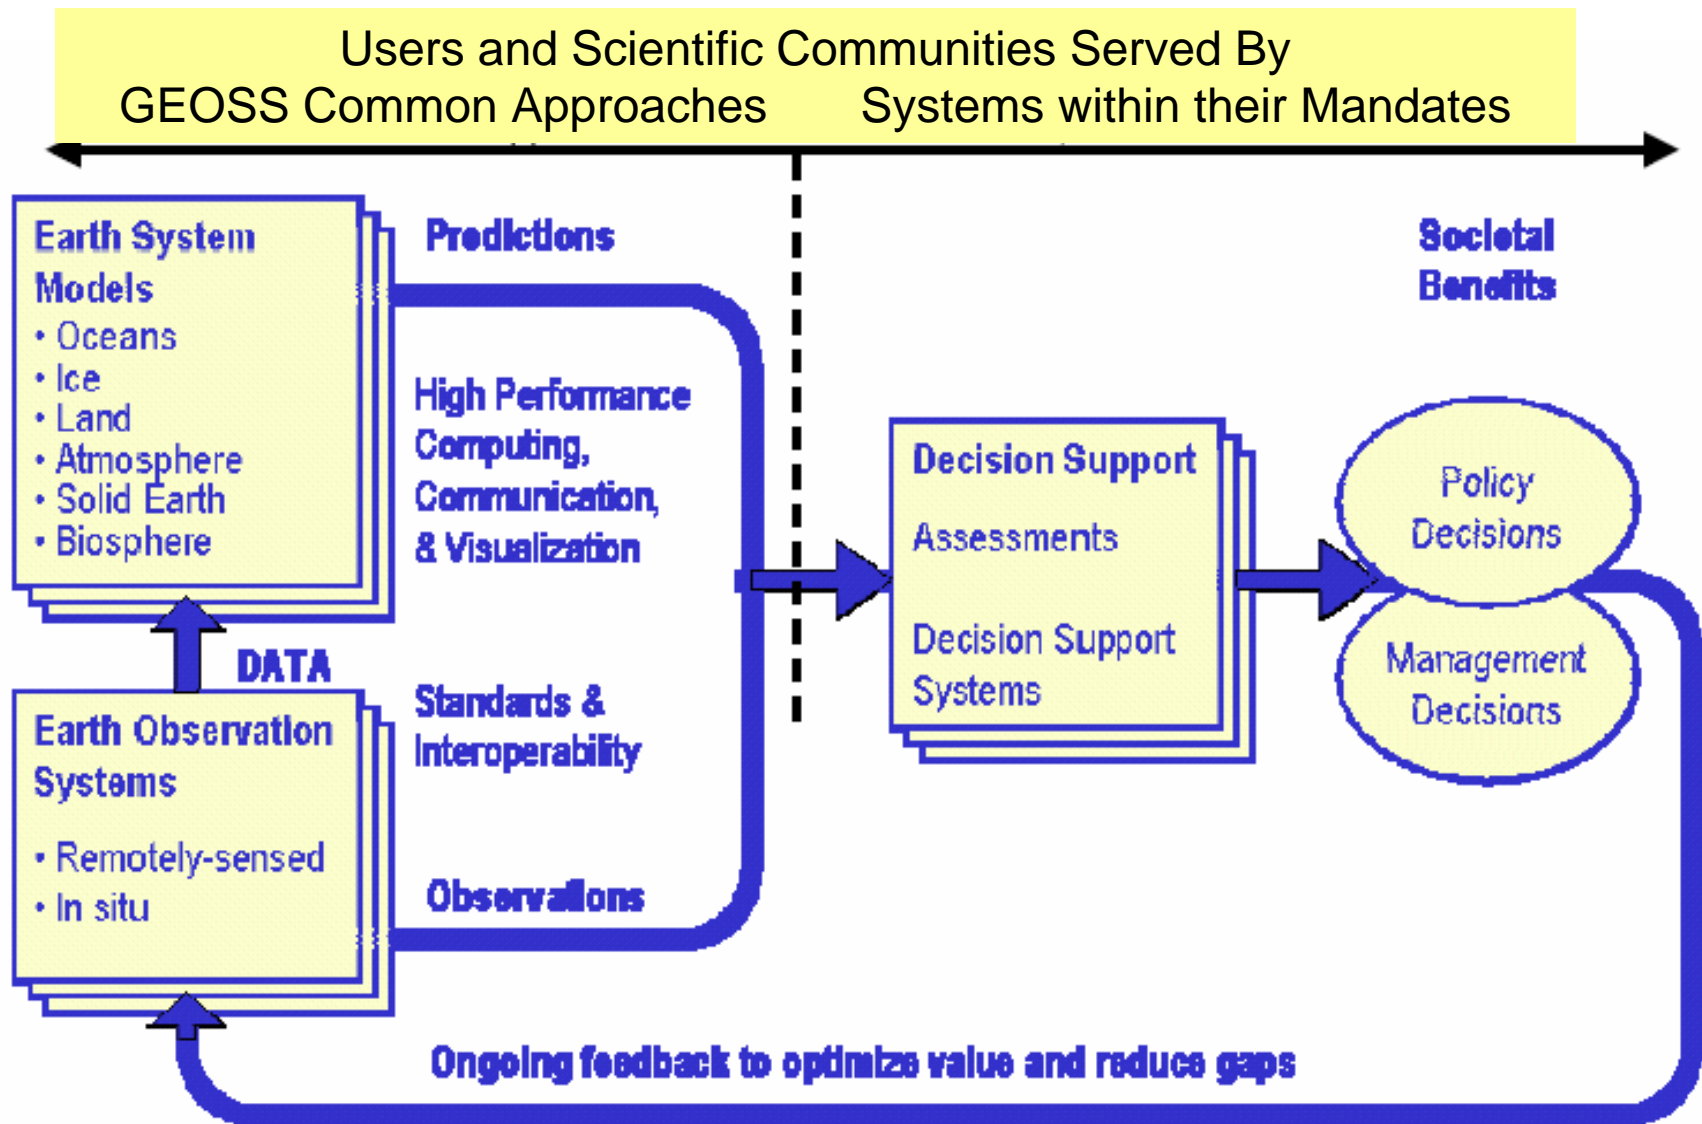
Users and Scientific Communities Served By
GEOSS Common Approaches Systems within their Mandates

Earth System Models
• Oceans
• Ice
• Land
• Atmosphere
• Solid Earth
• Biosphere

Predictions

Societal Benefits

High Performance Computing, Communication, & Visualization

Decision Support

Assessments

Decision Support Systems

Policy Decisions

Management Decisions

DATA

Earth Observation Systems

• Remotely-sensed
• In situ

Standards & Interoperability

Observations

Ongoing feedback to optimize value and reduce gaps